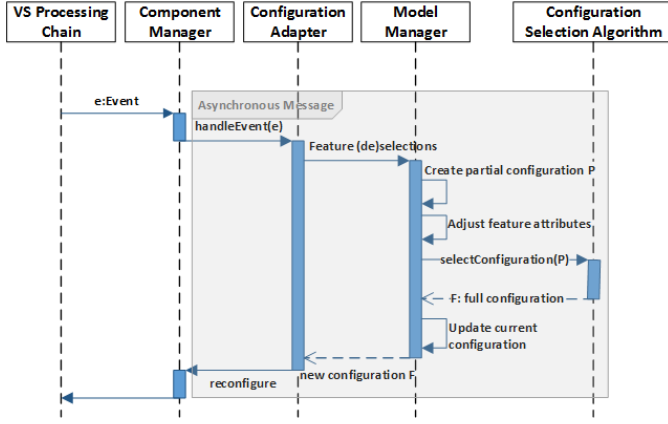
VS Processing Chain

Component Manager

Configuration Adapter

Model Manager

Configuration Selection Algorithm

Asynchronous Message

e:Event

handleEvent(e)

Feature (de)selections

Create partial configuration P

Adjust feature attributes

selectConfiguration(P)

F: full configuration

Update current configuration

new configuration F

reconfigure